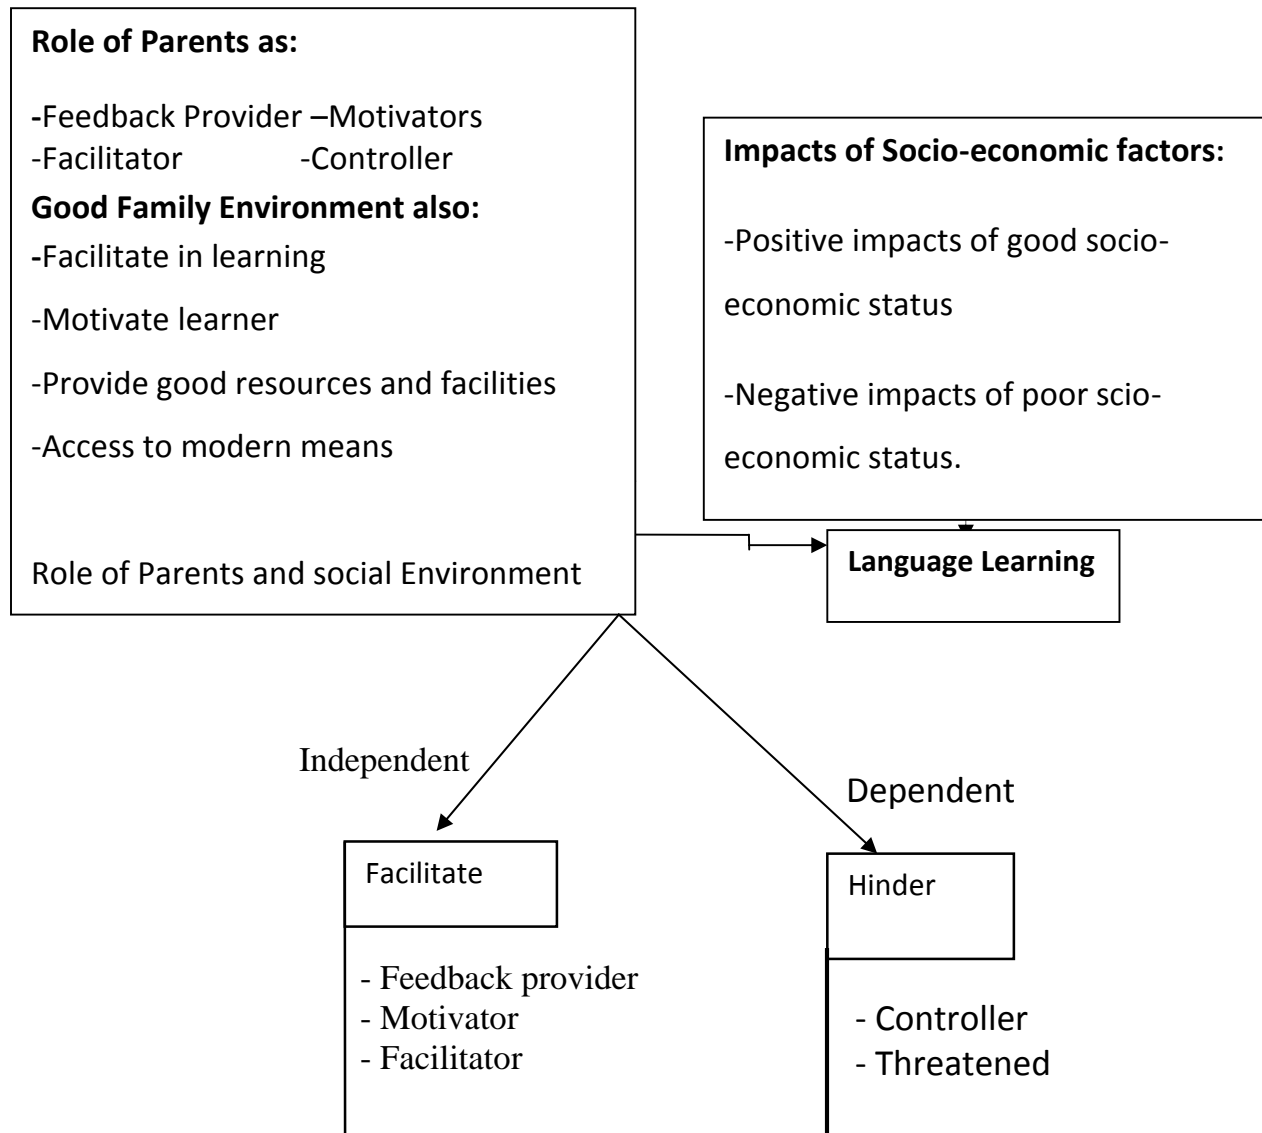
**Role of Parents as:**

-Feedback Provider –Motivators
-Facilitator -Controller

**Good Family Environment also:**

-Facilitate in learning

-Motivate learner

-Provide good resources and facilities

-Access to modern means

Role of Parents and social Environment

**Impacts of Socio-economic factors:**

-Positive impacts of good socio-economic status

-Negative impacts of poor scio-economic status.

**Language Learning**

Independent

Dependent

Facilitate

- Feedback provider
- Motivator
- Facilitator

Hinder

- Controller
- Threatened